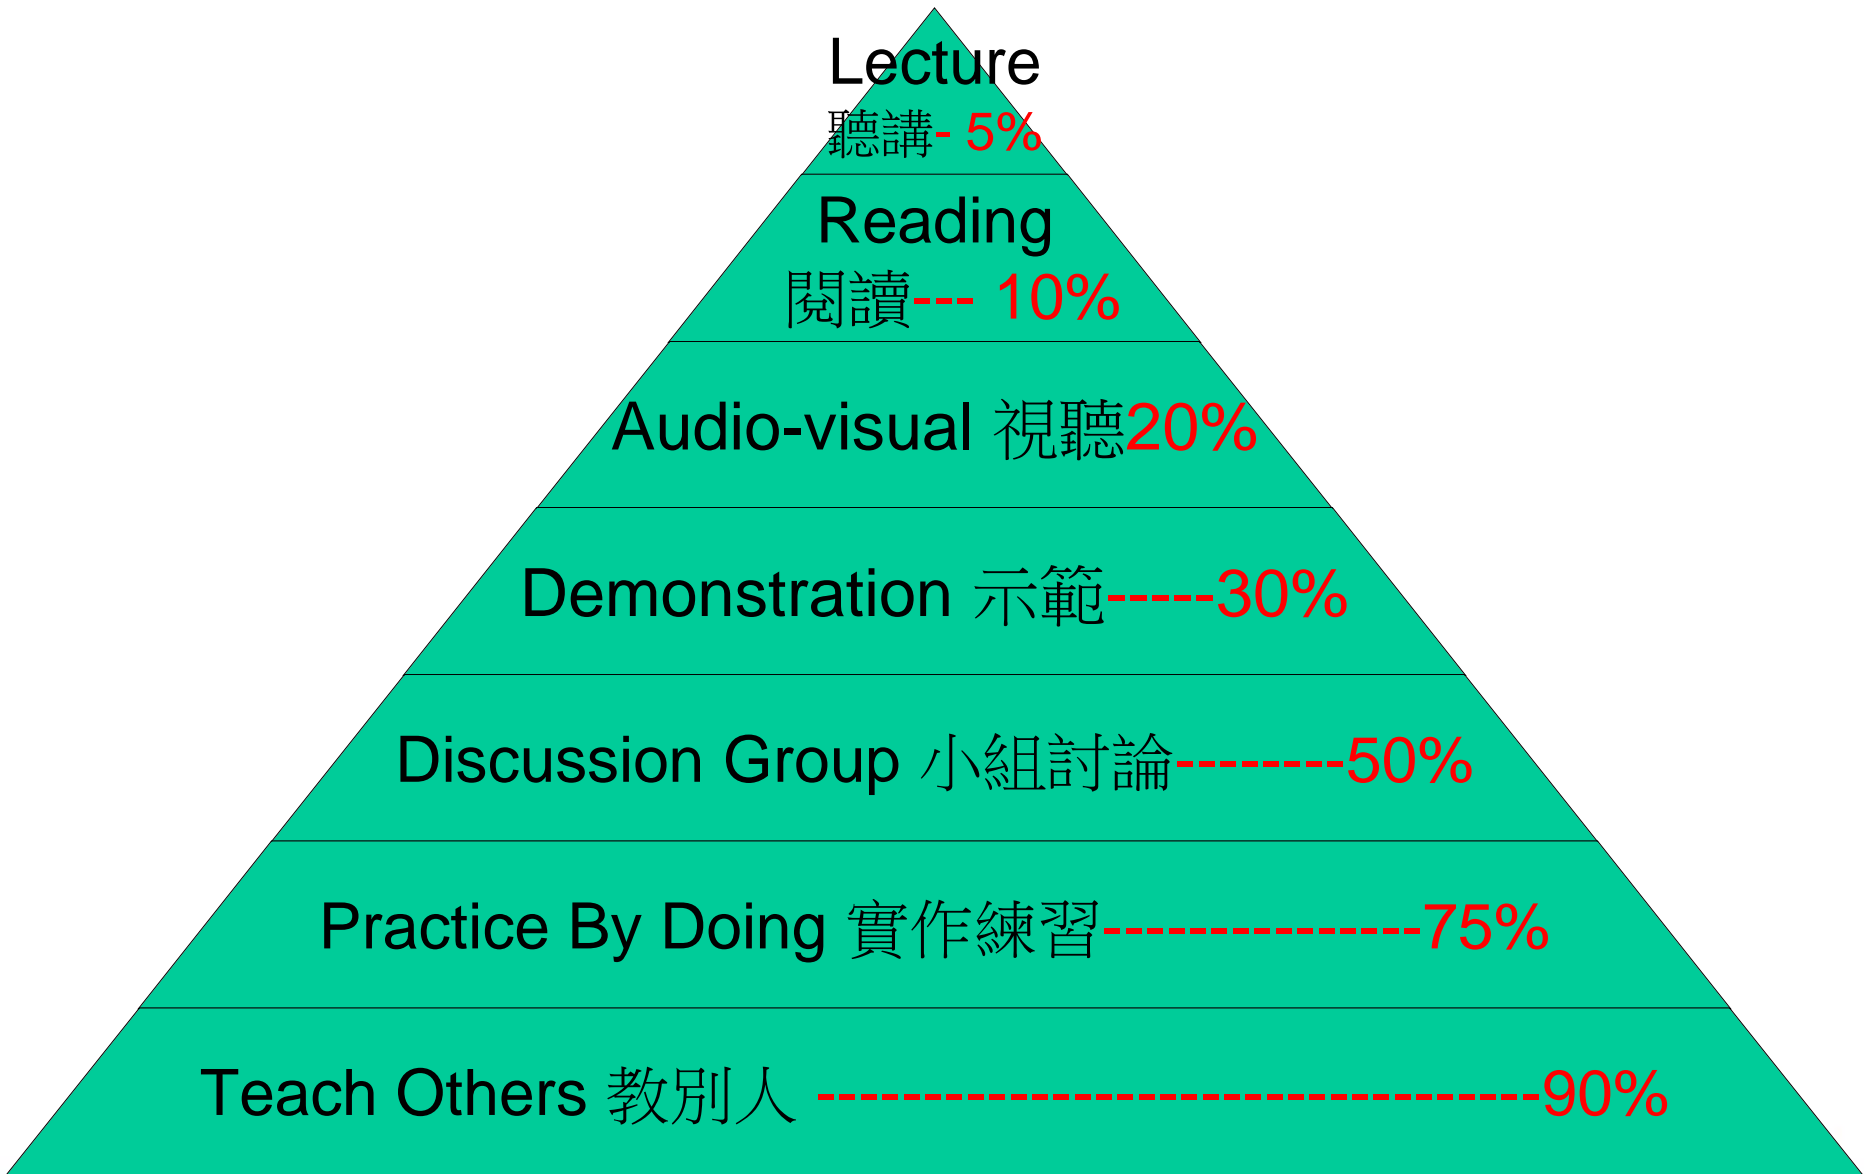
Lecture
聽講- 5%

Reading
閱讀--- 10%

Audio-visual 視聽20%

Demonstration 示範-----30%

Discussion Group 小組討論--------50%

Practice By Doing 實作練習---------------75%

Teach Others 教别人 ----------------------------------90%